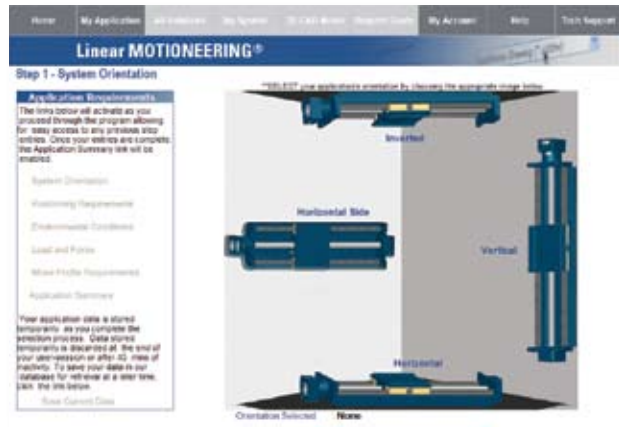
Home | My Application | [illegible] | My System | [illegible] | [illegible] | My Account | Help | Tech Support

Linear MOTIONEERING®

Step 1 - System Orientation

Application Requirements

The links below will activate as you proceed through the program allowing for easy access to any previous step entries. Once your entries are complete, the Application Summary link will be enabled.

System Orientation

Positioning Requirements

Environmental Conditions

Load and Forces

Move Profile Requirements

Application Summary

Your application data is stored temporarily as you complete the selection process. Data stored temporarily is discarded at the end of your user-session or after 30 mins of inactivity. To save your data in our database for retrieval at a later time, click the link below.

Save Current Data

**SELECT** your applications orientation by choosing the appropriate image below

Inverted

Horizontal Side

Vertical

Horizontal

Orientation Selected None